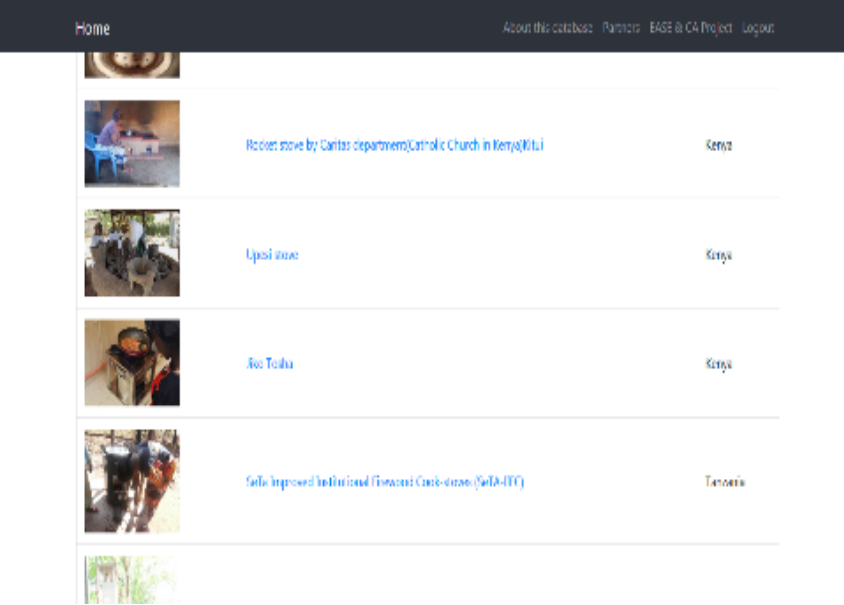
Home

About this database Partners EASE & CA Project Logout

| | | |
|---|---|---|
| | Rocket stove by Caritas department/Catholic Church in Kenya/Kitui | Kenya |
| | Upesi stove | Kenya |
| | Jiko Tosha | Kenya |
| | SeTa Improved Institutional Firewood Cook-stoves (SeTA-IITC) | Tanzania |